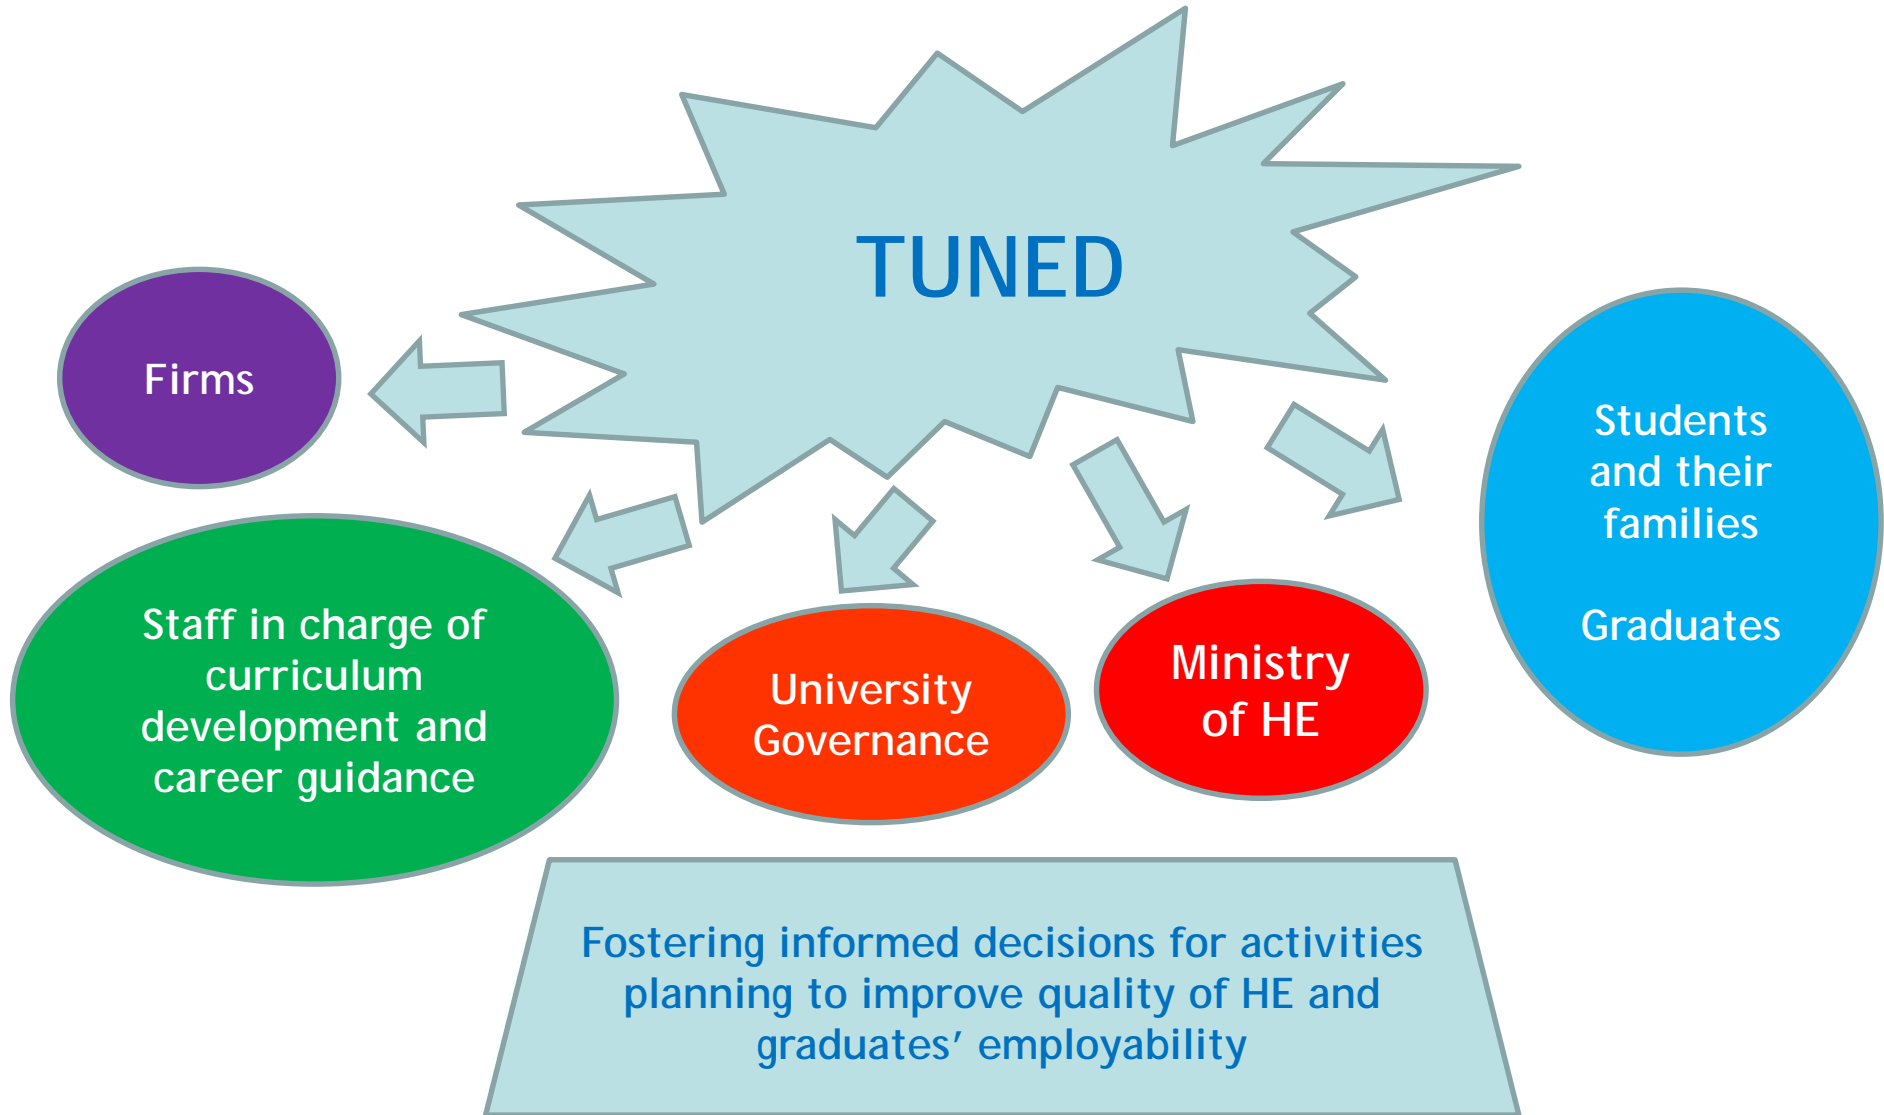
TUNED

Firms

Students and their families

Graduates

Staff in charge of curriculum development and career guidance

University Governance

Ministry of HE

Fostering informed decisions for activities planning to improve quality of HE and graduates’ employability